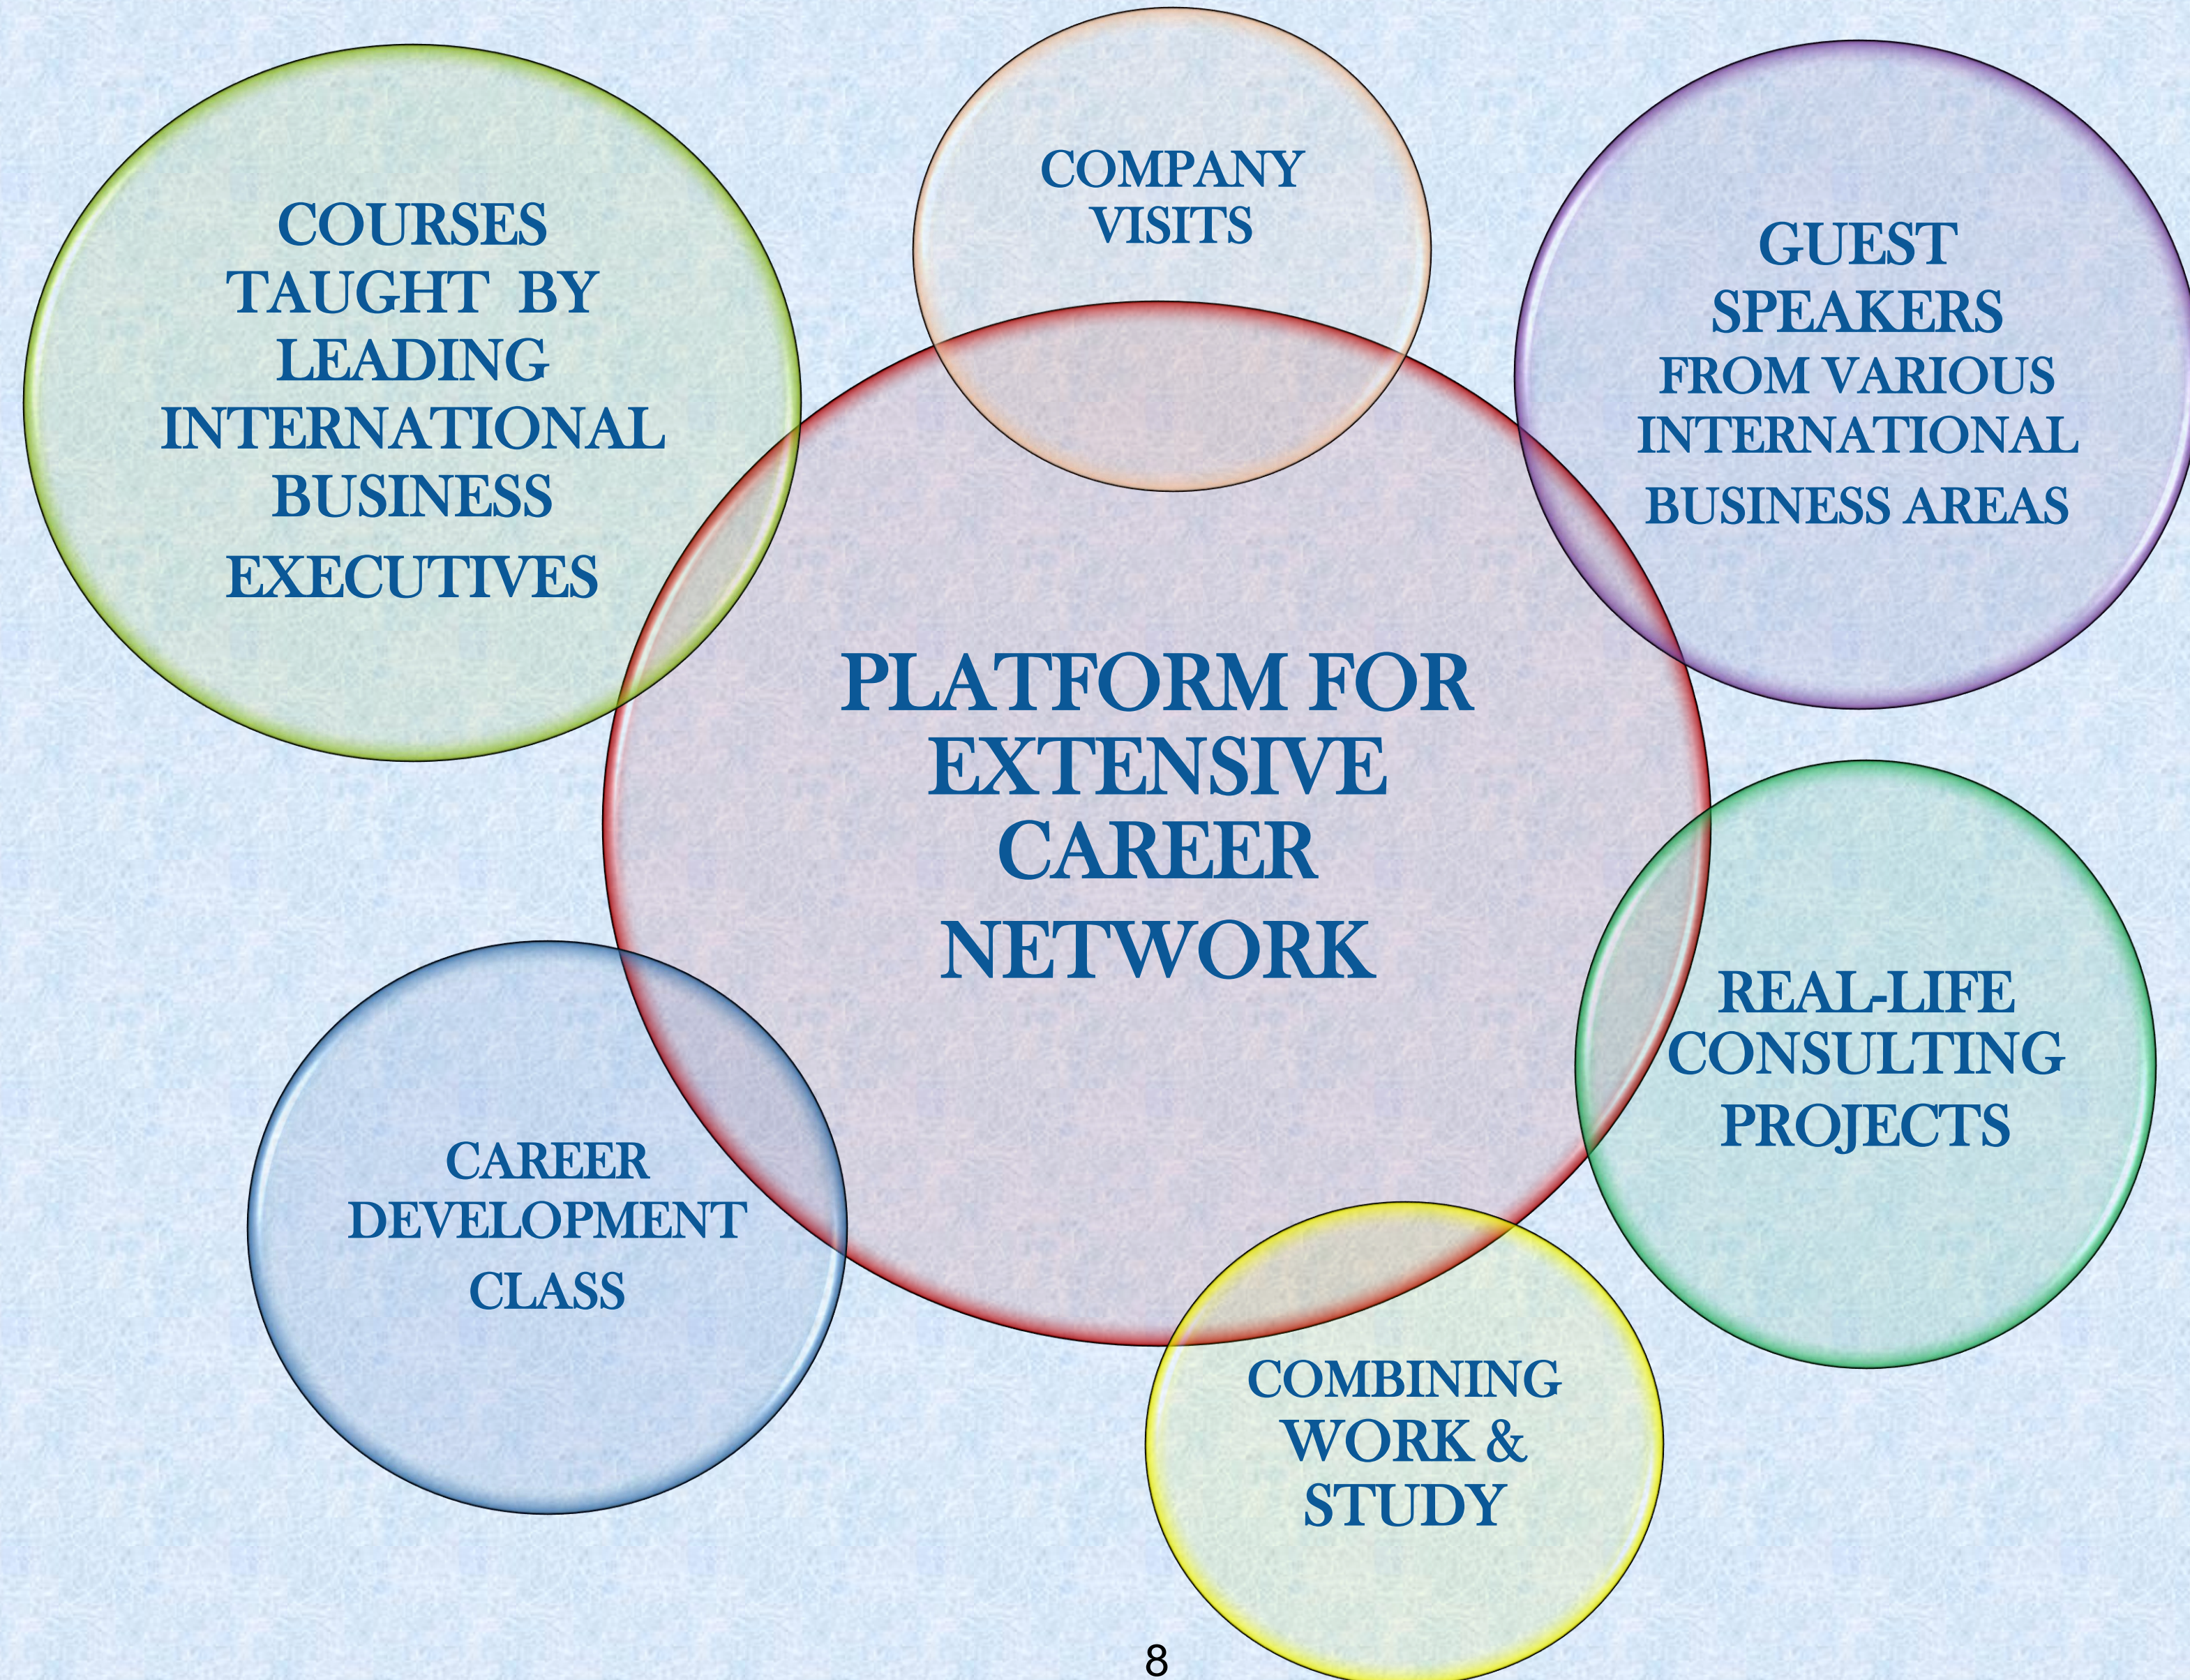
COURSES TAUGHT BY LEADING INTERNATIONAL BUSINESS EXECUTIVES

COMPANY VISITS

GUEST SPEAKERS FROM VARIOUS INTERNATIONAL BUSINESS AREAS

PLATFORM FOR EXTENSIVE CAREER NETWORK

REAL-LIFE CONSULTING PROJECTS

CAREER DEVELOPMENT CLASS

COMBINING WORK & STUDY

8